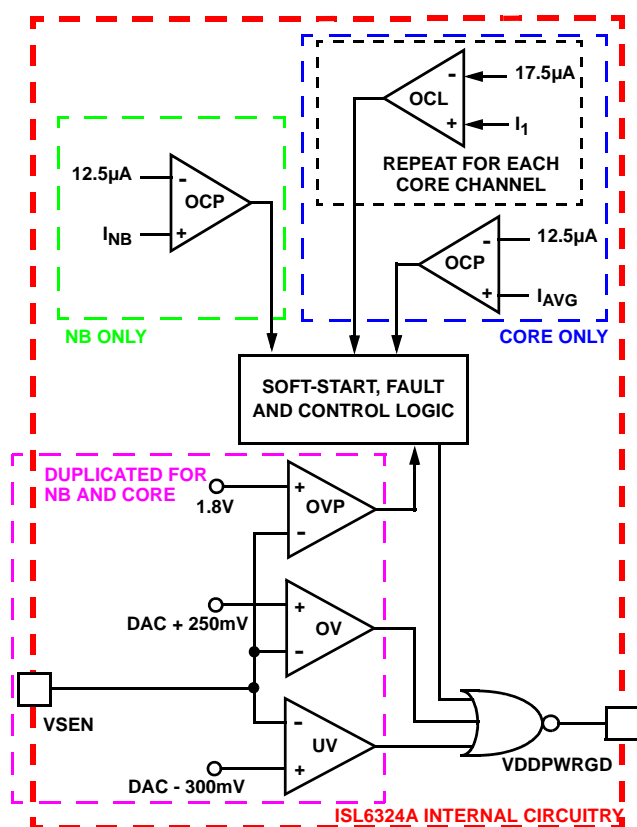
17.5µA

OCL

$I_1$

REPEAT FOR EACH CORE CHANNEL

12.5µA

OCP

$I_{NB}$

12.5µA

OCP

$I_{AVG}$

NB ONLY

CORE ONLY

SOFT-START, FAULT AND CONTROL LOGIC

DUPLICATED FOR NB AND CORE

1.8V

OVP

DAC + 250mV

OV

VSEN

UV

DAC - 300mV

VDDPWRGD

ISL6324A INTERNAL CIRCUITRY